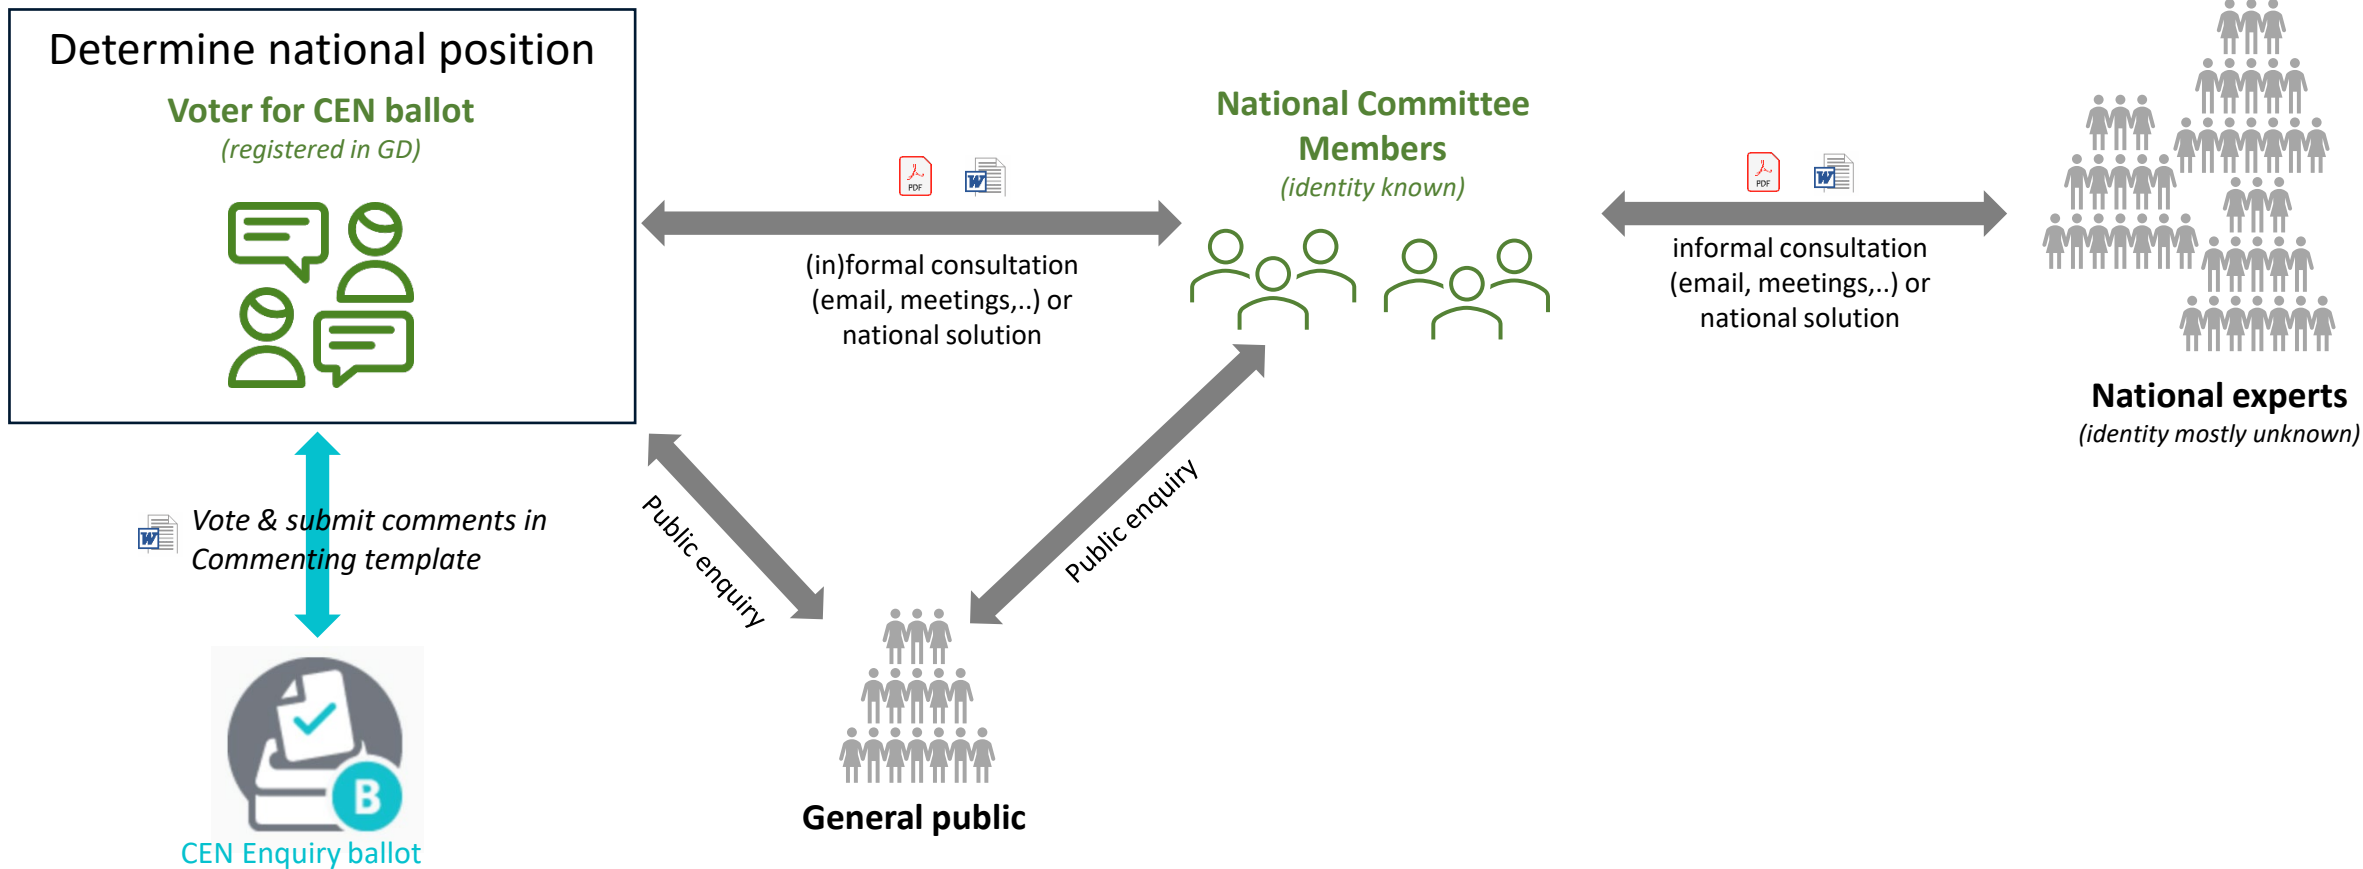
Determine national position

Voter for CEN ballot

(registered in GD)

PDF

(in)formal consultation (email, meetings,..) or national solution

National Committee Members

(identity known)

PDF

informal consultation (email, meetings,..) or national solution

National experts

(identity mostly unknown)

Vote & submit comments in Commenting template

Public enquiry

Public enquiry

B

CEN Enquiry ballot

General public